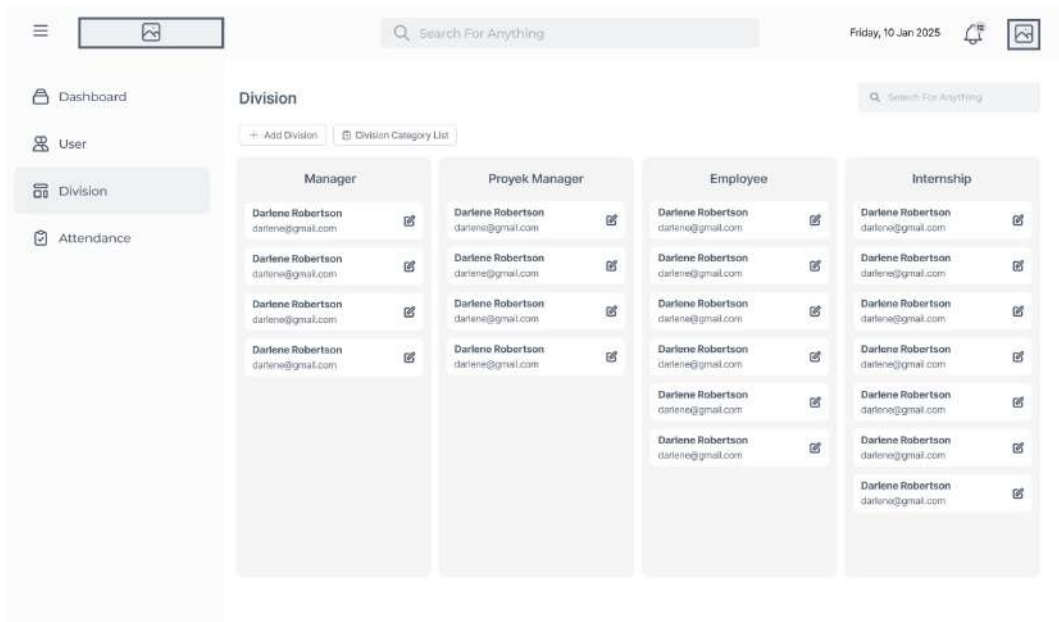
Search For Anything

Friday, 10 Jan 2025

Dashboard

User

Division

Attendance

Division

Search For Anything

+ Add Division

Division Category List

Manager

Darlene Robertson
darlene@gmail.com

Darlene Robertson
darlene@gmail.com

Darlene Robertson
darlene@gmail.com

Darlene Robertson
darlene@gmail.com

Proyek Manager

Darlene Robertson
darlene@gmail.com

Darlene Robertson
darlene@gmail.com

Darlene Robertson
darlene@gmail.com

Darlene Robertson
darlene@gmail.com

Employee

Darlene Robertson
darlene@gmail.com

Darlene Robertson
darlene@gmail.com

Darlene Robertson
darlene@gmail.com

Darlene Robertson
darlene@gmail.com

Darlene Robertson
darlene@gmail.com

Darlene Robertson
darlene@gmail.com

Internship

Darlene Robertson
darlene@gmail.com

Darlene Robertson
darlene@gmail.com

Darlene Robertson
darlene@gmail.com

Darlene Robertson
darlene@gmail.com

Darlene Robertson
darlene@gmail.com

Darlene Robertson
darlene@gmail.com

Darlene Robertson
darlene@gmail.com